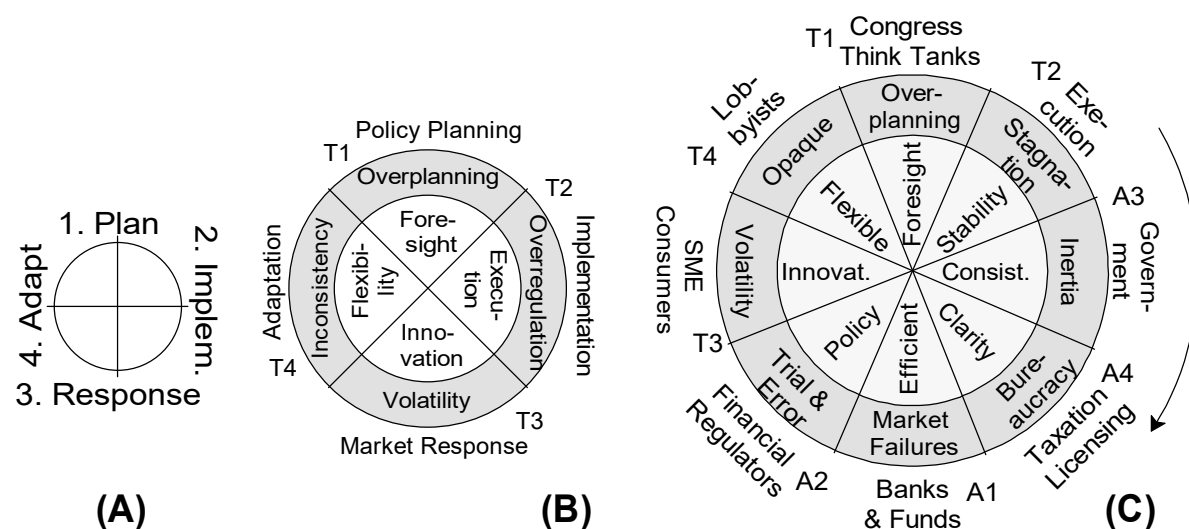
1. Plan
2. Implem.
3. Response
4. Adapt

(A)

Policy Planning
T1
T2
Implementation
T3
Market Response
T4
Adaptation
Overplanning
Overregulation
Volatility
Inconsistency
Foresight
Execution
Innovation
Flexibility

(B)

T1 Congress Think Tanks
T2 Execution
A3 Government
A4 Taxation Licensing
A1 Banks & Funds
A2 Financial Regulators
T3 SME Consumers
T4 Lobbyists
Overplanning
Stagnation
Inertia
Bureaucracy
Market Failures
Trial & Error
Volatility
Opaque
Foresight
Stability
Consist.
Clarity
Efficient
Policy
Innovat.
Flexible

(C)